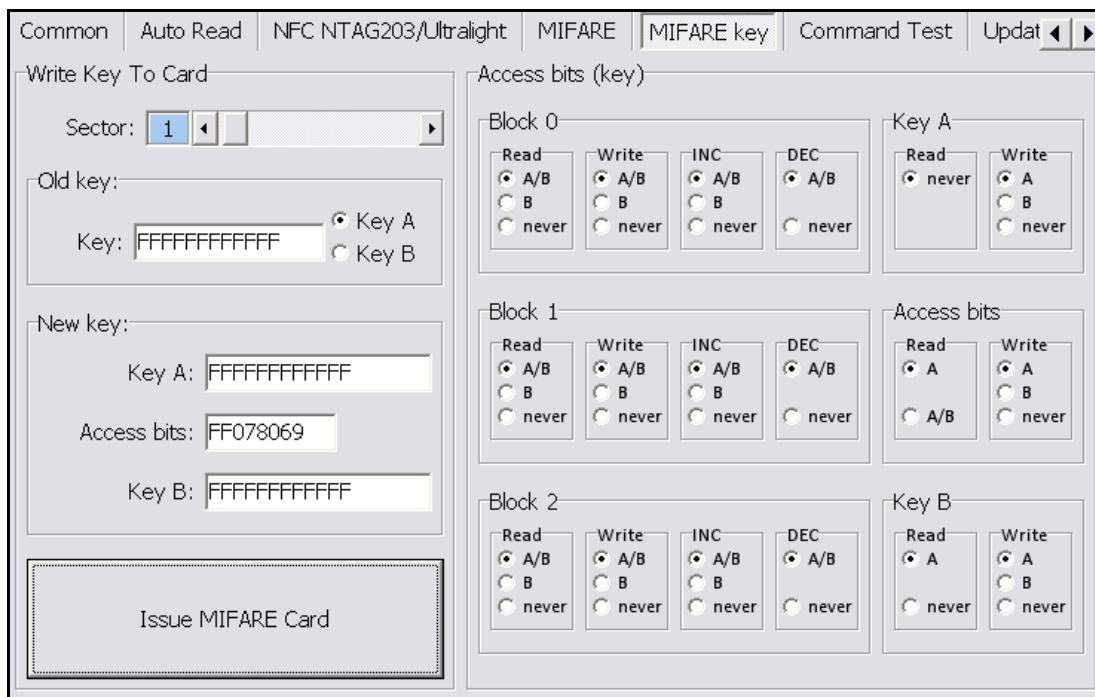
Common | Auto Read | NFC NTAG203/Ultralight | MIFARE | MIFARE key | Command Test | Updat

Write Key To Card

Sector: 1

Old key:

Key: FFFFFFFFFFFF

Key A
Key B

New key:

Key A: FFFFFFFFFFFF

Access bits: FF078069

Key B: FFFFFFFFFFFF

Issue MIFARE Card

Access bits (key)

Block 0

Read
A/B
B
never

Write
A/B
B
never

INC
A/B
B
never

DEC
A/B
never

Key A

Read
never

Write
A
B
never

Block 1

Read
A/B
B
never

Write
A/B
B
never

INC
A/B
B
never

DEC
A/B
never

Access bits

Read
A
A/B

Write
A
B
never

Block 2

Read
A/B
B
never

Write
A/B
B
never

INC
A/B
B
never

DEC
A/B
never

Key B

Read
A
never

Write
A
B
never